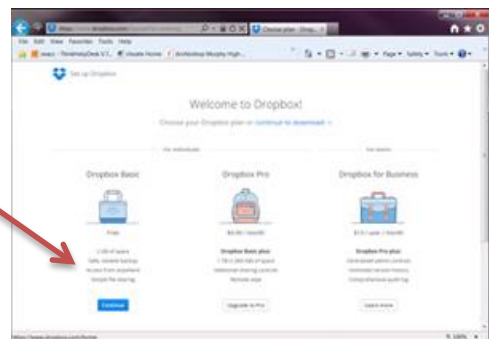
Set up Dropbox

Welcome to Dropbox!

Choose your Dropbox plan or continue to download

For individuals

For teams

Dropbox Basic

Free

2 GB of space
Safe, reliable backup
Access from anywhere
Simple file sharing

Continue

Dropbox Pro

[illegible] / month

Dropbox Basic plus
1 TB (1,000 GB) of space
Additional sharing controls
Remote wipe

Upgrade to Pro

Dropbox for Business

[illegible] / user / month

Dropbox Pro plus
Centralized admin controls
Unlimited version history
Comprehensive audit log

Learn more

File Edit View Favorites Tools Help

Page Safety Tools

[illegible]